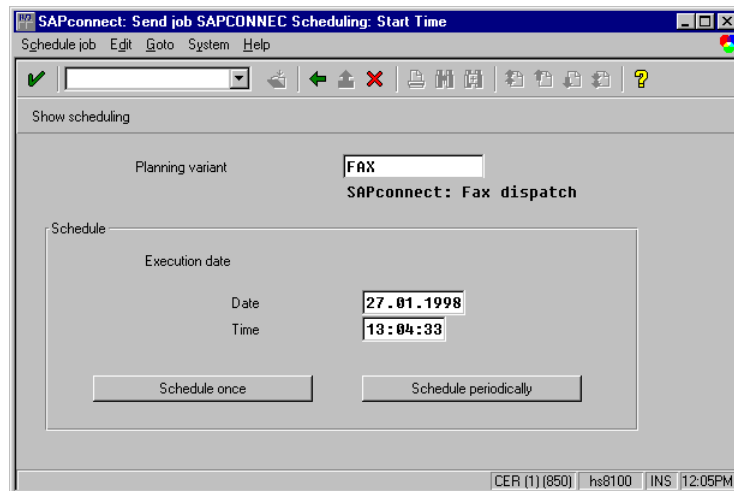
SAPconnect: Send job SAPCONNEC Scheduling: Start Time

Schedule job Edit Goto System Help

Show scheduling

Planning variant FAX

SAPconnect: Fax dispatch

Schedule

Execution date

Date 27.01.1998

Time 13:04:33

Schedule once

Schedule periodically

CER (1) (850) hs8100 INS 12:05PM